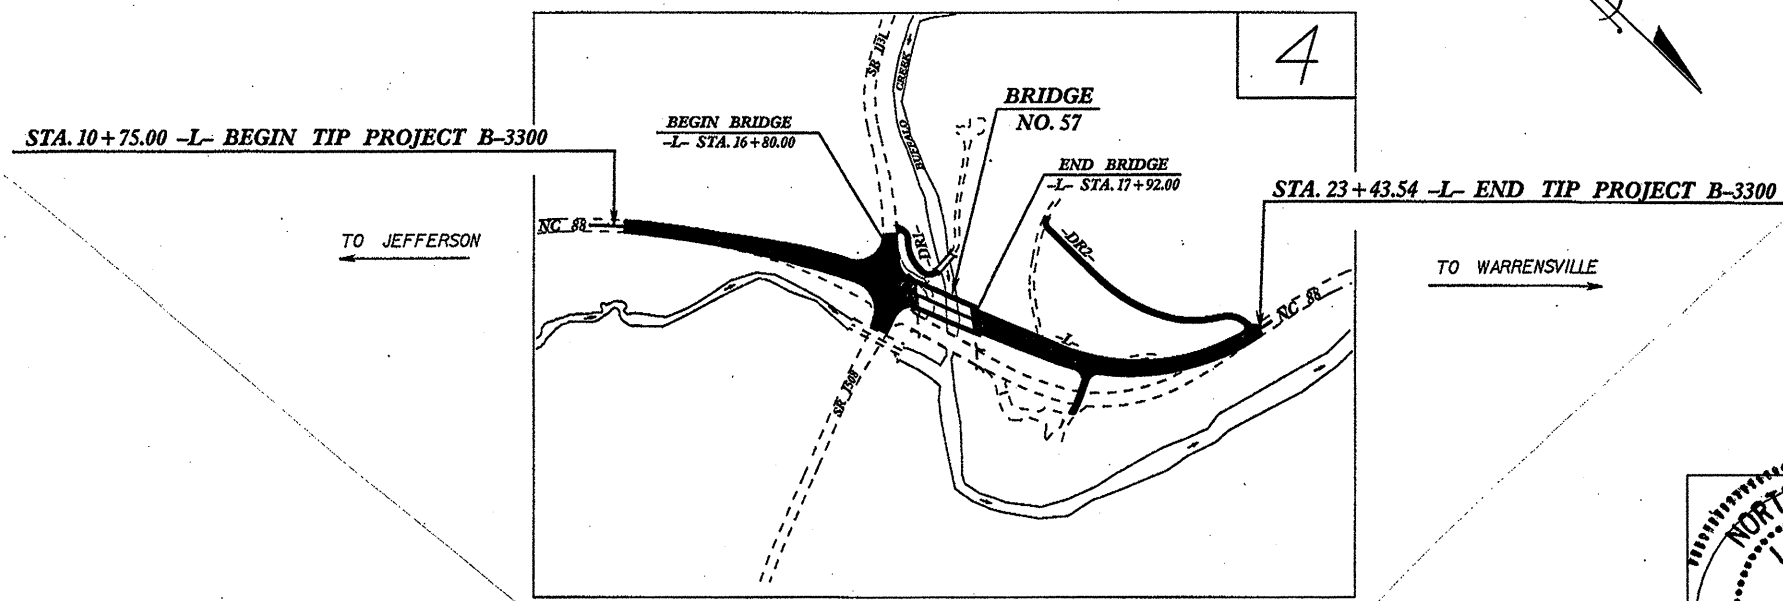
4

BRIDGE
NO. 57

BEGIN BRIDGE
-L- STA. 16+80.00

END BRIDGE
-L- STA. 17+92.00

STA. 10+75.00 -L- BEGIN TIP PROJECT B-3300

STA. 23+43.54 -L- END TIP PROJECT B-3300

TO JEFFERSON

TO WARRENSVILLE

NC 88

NC 88

SR 1161

SR 1161

BUFFALO CREEK

-DR1-

-DR2-

-L-

NORT